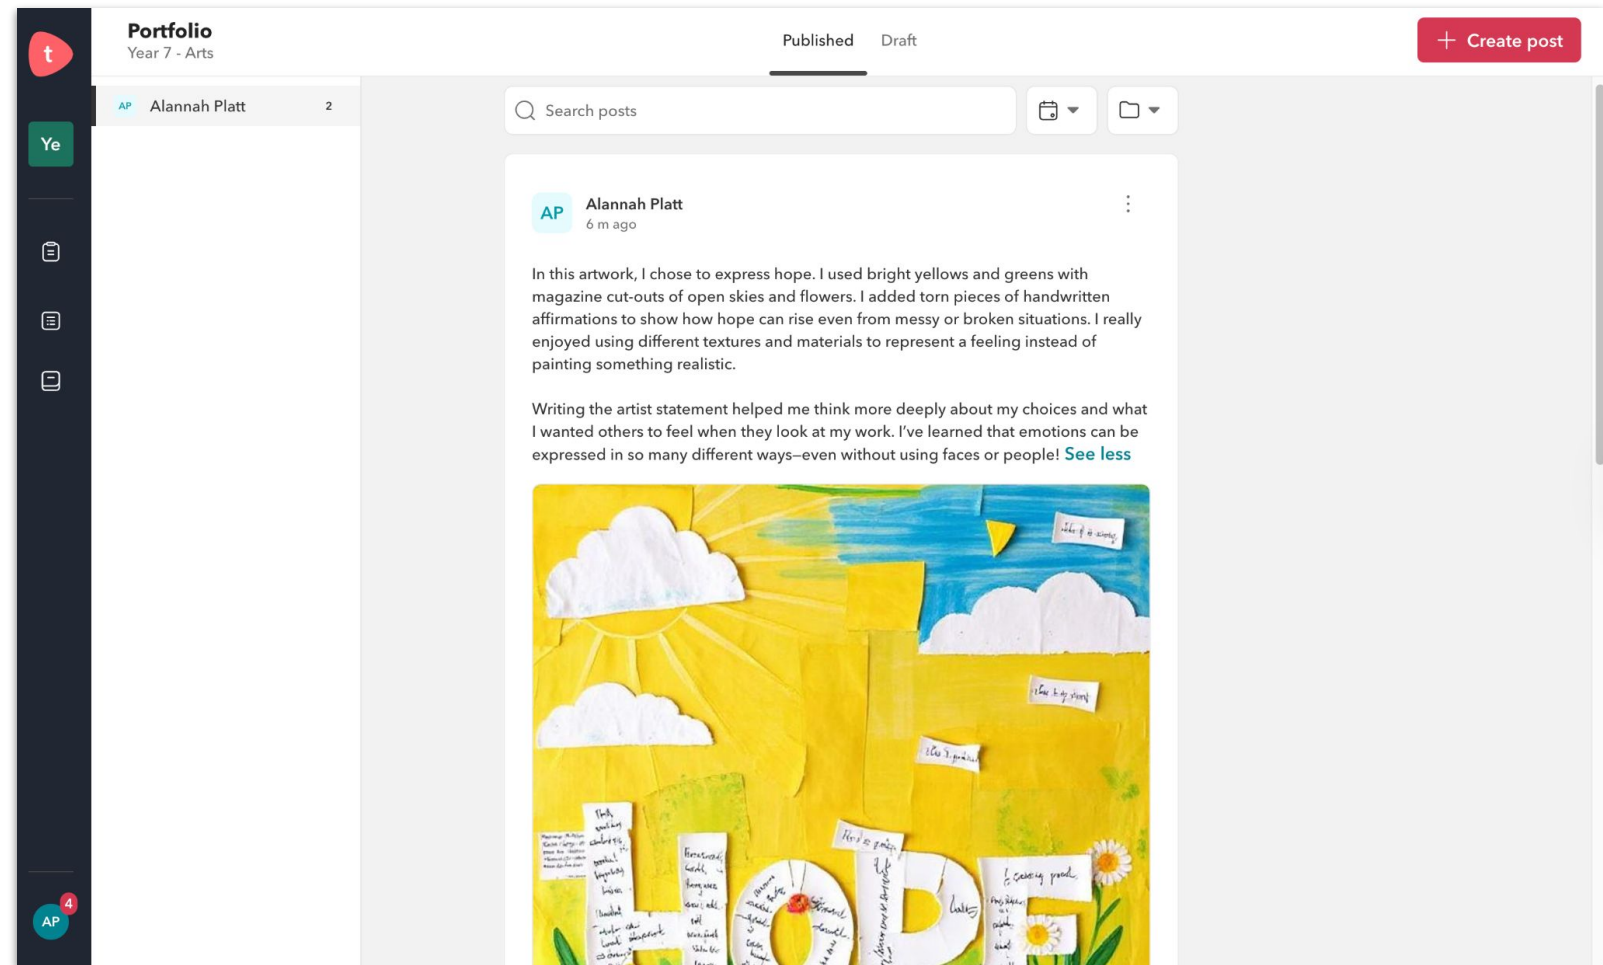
t

Ye

AP 4

Portfolio
Year 7 - Arts

Published Draft

+ Create post

AP Alannah Platt 2

Search posts

AP Alannah Platt
6 m ago

In this artwork, I chose to express hope. I used bright yellows and greens with magazine cut-outs of open skies and flowers. I added torn pieces of handwritten affirmations to show how hope can rise even from messy or broken situations. I really enjoyed using different textures and materials to represent a feeling instead of painting something realistic.

Writing the artist statement helped me think more deeply about my choices and what I wanted others to feel when they look at my work. I've learned that emotions can be expressed in so many different ways—even without using faces or people! See less

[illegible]

HOPE